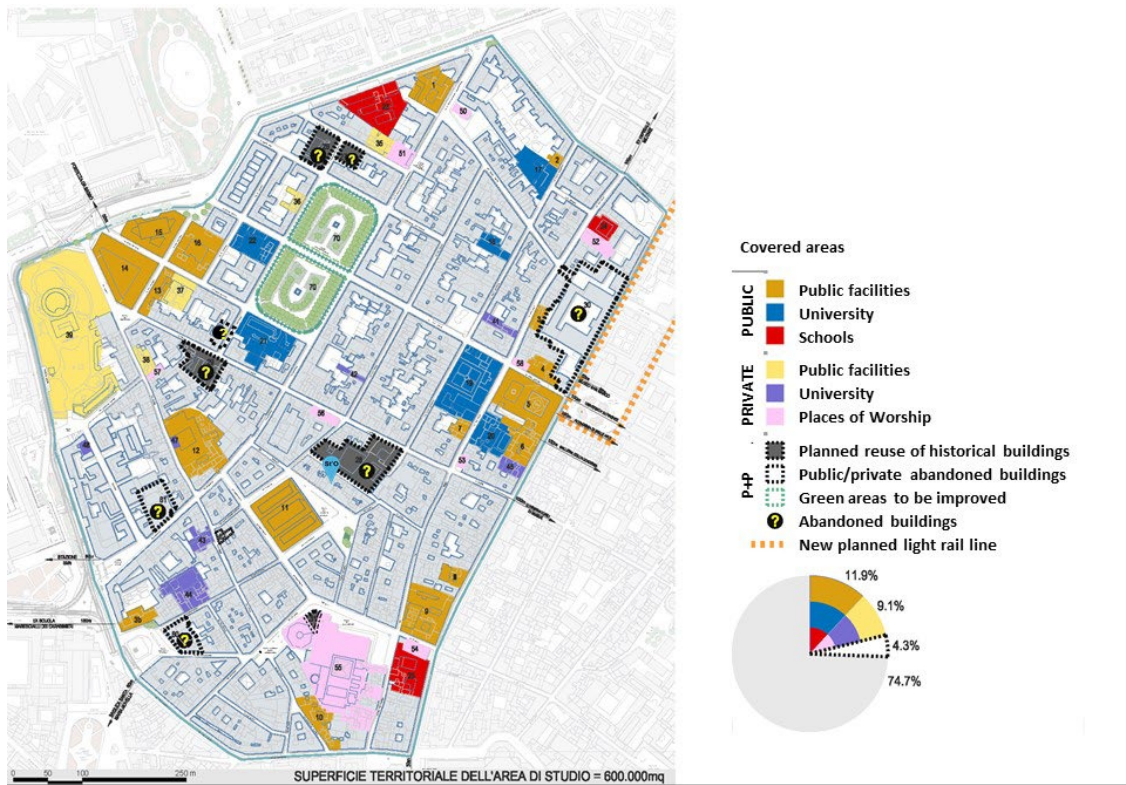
Covered areas

PUBLIC
Public facilities
University
Schools

PRIVATE
Public facilities
University
Places of Worship

P+P
Planned reuse of historical buildings
Public/private abandoned buildings
Green areas to be improved
Abandoned buildings
New planned light rail line

11.9%
9.1%
4.3%
74.7%

1
2
4
5
6
7
8
9
10
11
12
13
14
15
16
17
20
22
26
27
28
30
31
35
36
37
38
41
43
44
45
49
50
51
52
53
54
55
56
57
58
70

0 50 100 250 m

SUPERFICIE TERRITORIALE DELL'AREA DI STUDIO = 600.000mq